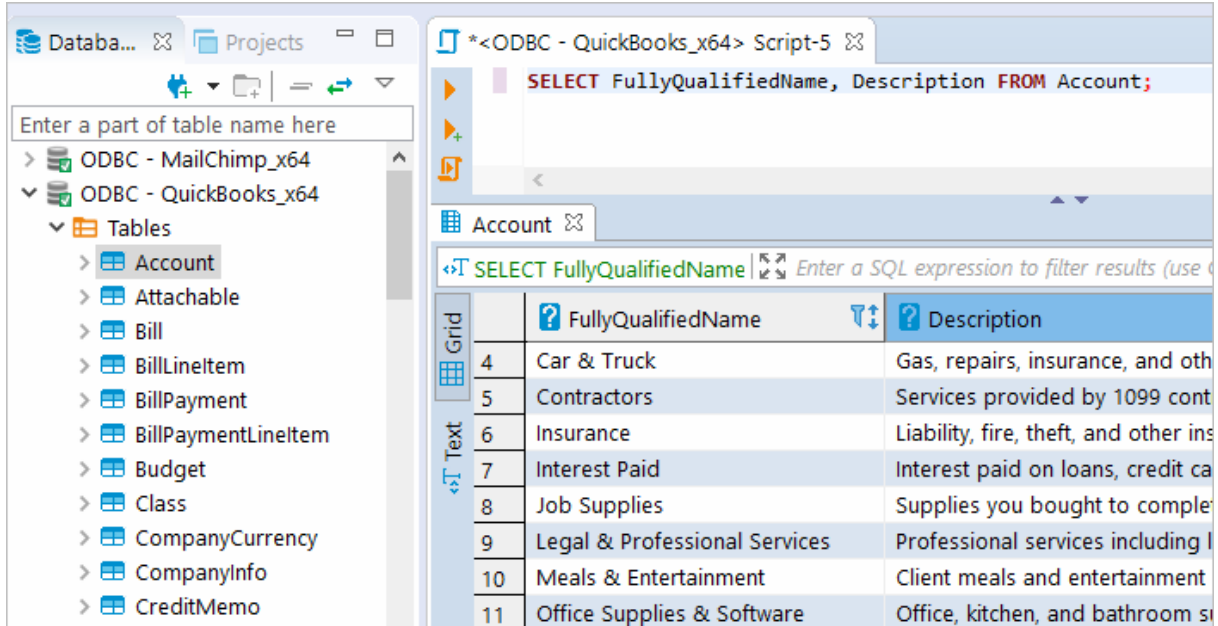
Databa... Projects

Enter a part of table name here

ODBC - MailChimp_x64
ODBC - QuickBooks_x64
Tables
Account
Attachable
Bill
BillLineItem
BillPayment
BillPaymentLineItem
Budget
Class
CompanyCurrency
CompanyInfo
CreditMemo

*<ODBC - QuickBooks_x64> Script-5

SELECT FullyQualifiedName, Description FROM Account;

Account

SELECT FullyQualifiedName | Enter a SQL expression to filter results (use C

Grid
Text

| | FullyQualifiedName | Description |
|---|---|---|
| 4 | Car & Truck | Gas, repairs, insurance, and oth |
| 5 | Contractors | Services provided by 1099 cont |
| 6 | Insurance | Liability, fire, theft, and other ins |
| 7 | Interest Paid | Interest paid on loans, credit ca |
| 8 | Job Supplies | Supplies you bought to complet |
| 9 | Legal & Professional Services | Professional services including l |
| 10 | Meals & Entertainment | Client meals and entertainment |
| 11 | Office Supplies & Software | Office, kitchen, and bathroom su |